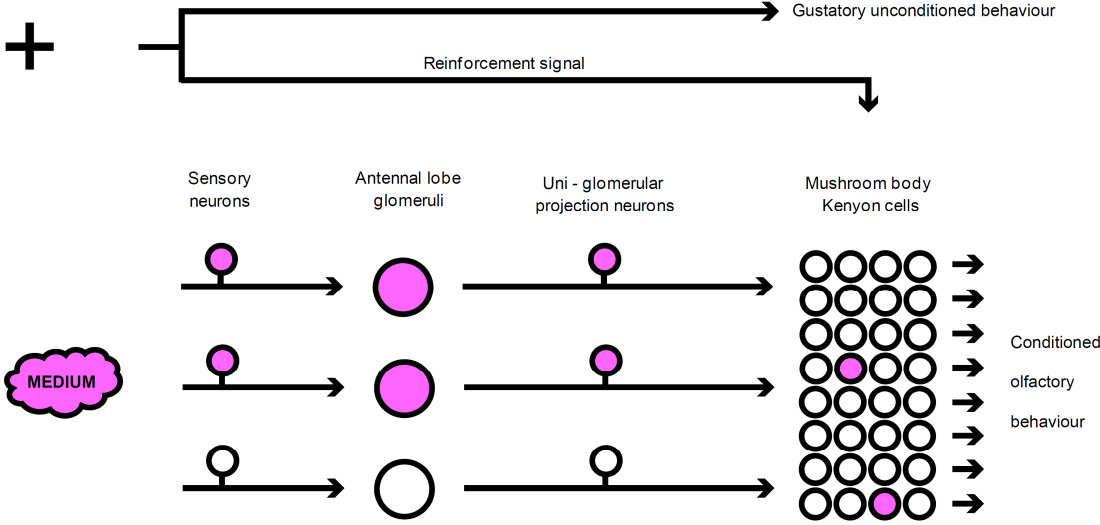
+ −

Gustatory unconditioned behaviour

Reinforcement signal

Sensory neurons

Antennal lobe glomeruli

Uni - glomerular projection neurons

Mushroom body Kenyon cells

MEDIUM

Conditioned olfactory behaviour